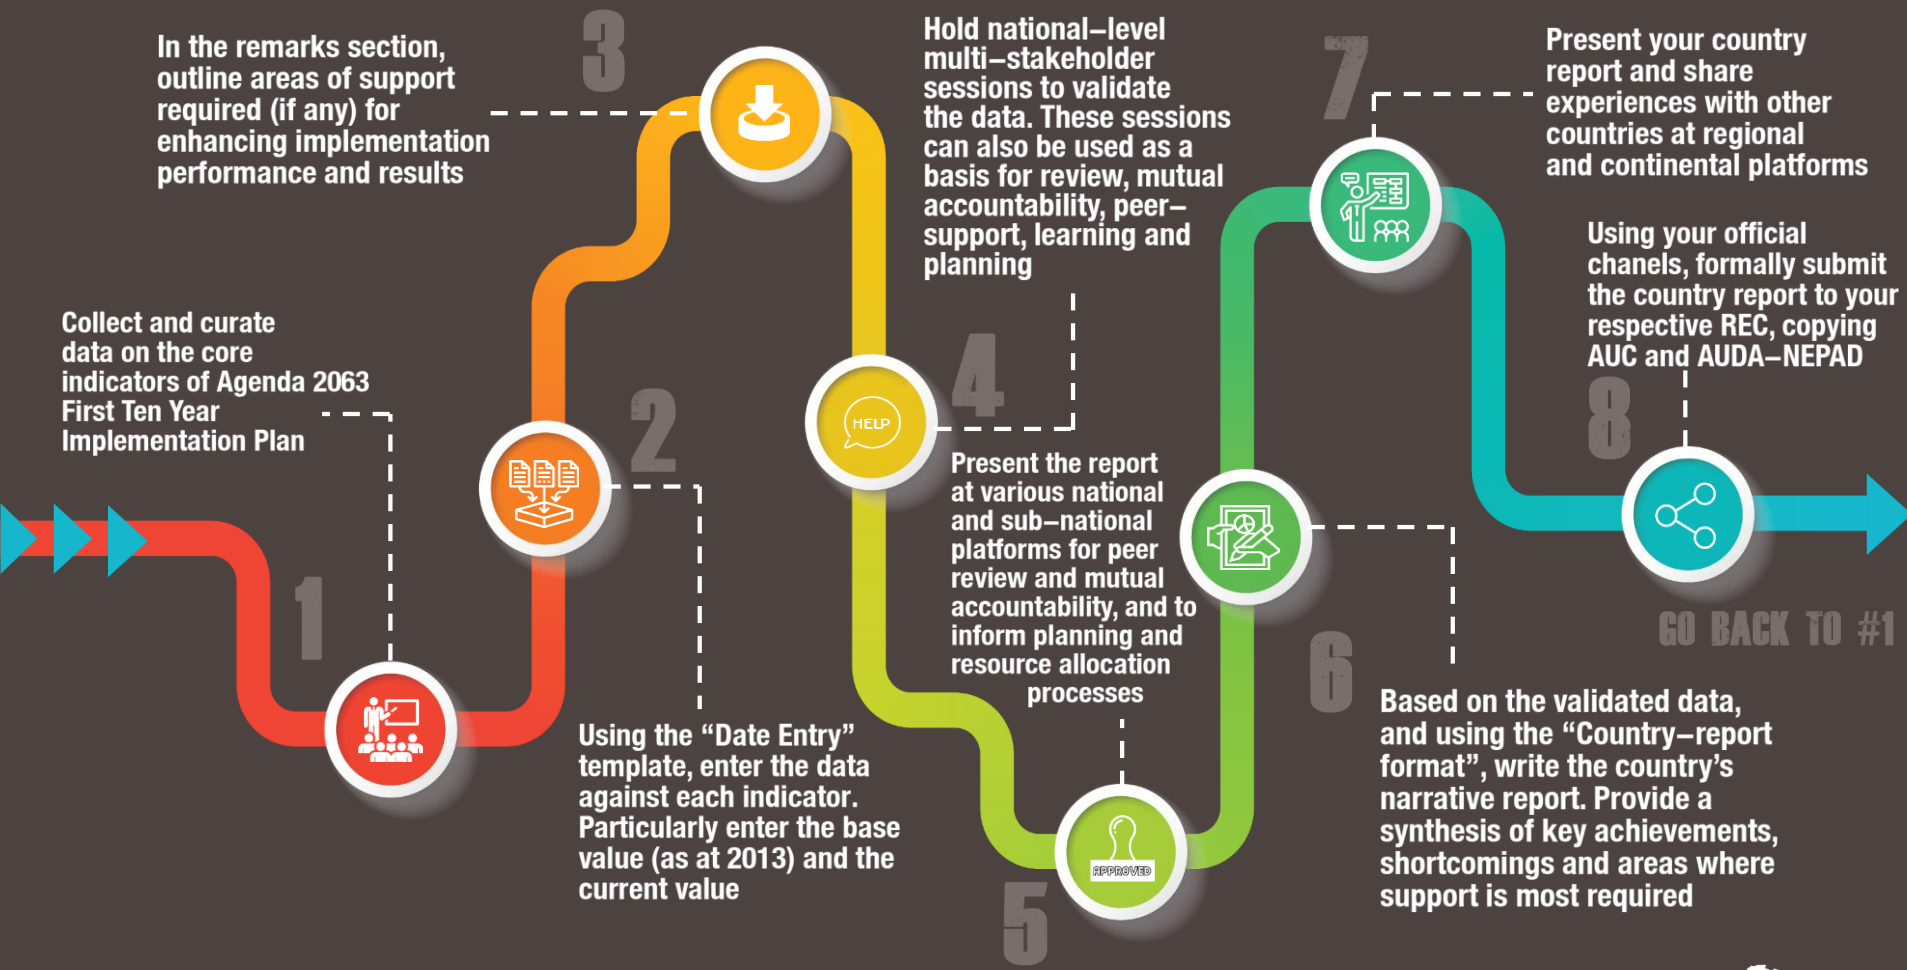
Collect and curate data on the core indicators of Agenda 2063 First Ten Year Implementation Plan

1

2

Using the “Date Entry” template, enter the data against each indicator. Particularly enter the base value (as at 2013) and the current value

In the remarks section, outline areas of support required (if any) for enhancing implementation performance and results

3

Hold national–level multi–stakeholder sessions to validate the data. These sessions can also be used as a basis for review, mutual accountability, peer–support, learning and planning

4

HELP

Present the report at various national and sub–national platforms for peer review and mutual accountability, and to inform planning and resource allocation processes

5

APPROVED

6

Based on the validated data, and using the “Country–report format”, write the country’s narrative report. Provide a synthesis of key achievements, shortcomings and areas where support is most required

7

Present your country report and share experiences with other countries at regional and continental platforms

Using your official chanels, formally submit the country report to your respective REC, copying AUC and AUDA–NEPAD

8

GO BACK TO #1